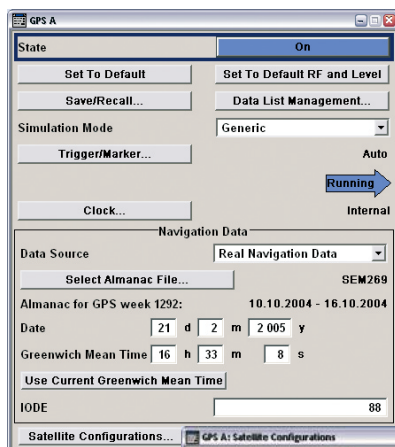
GPS A

State | On

Set To Default | Set To Default RF and Level

Save/Recall... | Data List Management...

Simulation Mode | Generic

Trigger/Marker... | Auto

Running

Clock... | Internal

Navigation Data

Data Source | Real Navigation Data

Select Almanac File... | SEM269

Almanac for GPS week 1292: 10.10.2004 - 16.10.2004

Date 21 d 2 m 2 005 y

Greenwich Mean Time 16 h 33 m 8 s

Use Current Greenwich Mean Time

IODE 88

Satellite Configurations... | GPS A: Satellite Configurations